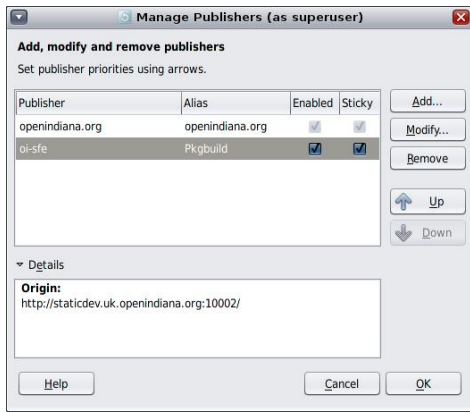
Manage Publishers (as superuser)

Add, modify and remove publishers

Set publisher priorities using arrows.

| Publisher | Alias | Enabled | Sticky |
|---|---|---|---|
| openindiana.org | openindiana.org | | |
| oi-sfe | Pkgbuild | | |

Add...
Modify...
Remove
Up
Down

Details

Origin:
http://staticdev.uk.openindiana.org:10002/

Help
Cancel
OK